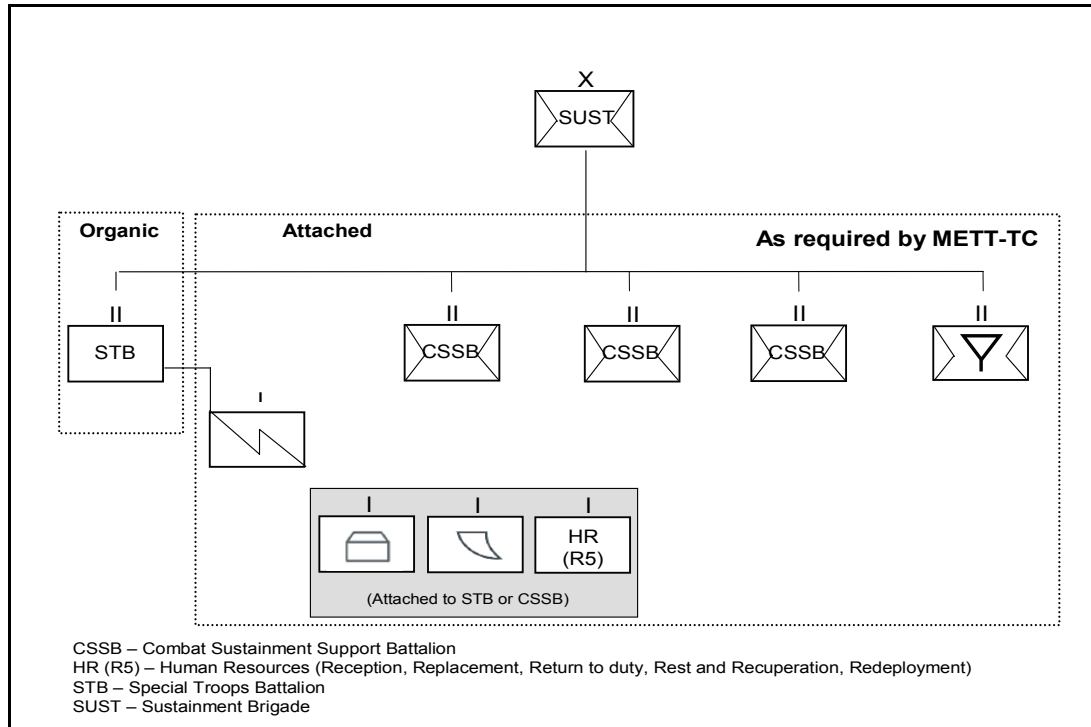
X
SUST

Organic

Attached

As required by METT-TC

II
STB

I

II
CSSB

II
CSSB

II
CSSB

II

I

I

I
HR
(R5)

(Attached to STB or CSSB)

CSSB – Combat Sustainment Support Battalion
HR (R5) – Human Resources (Reception, Replacement, Return to duty, Rest and Recuperation, Redeployment)
STB – Special Troops Battalion
SUST – Sustainment Brigade